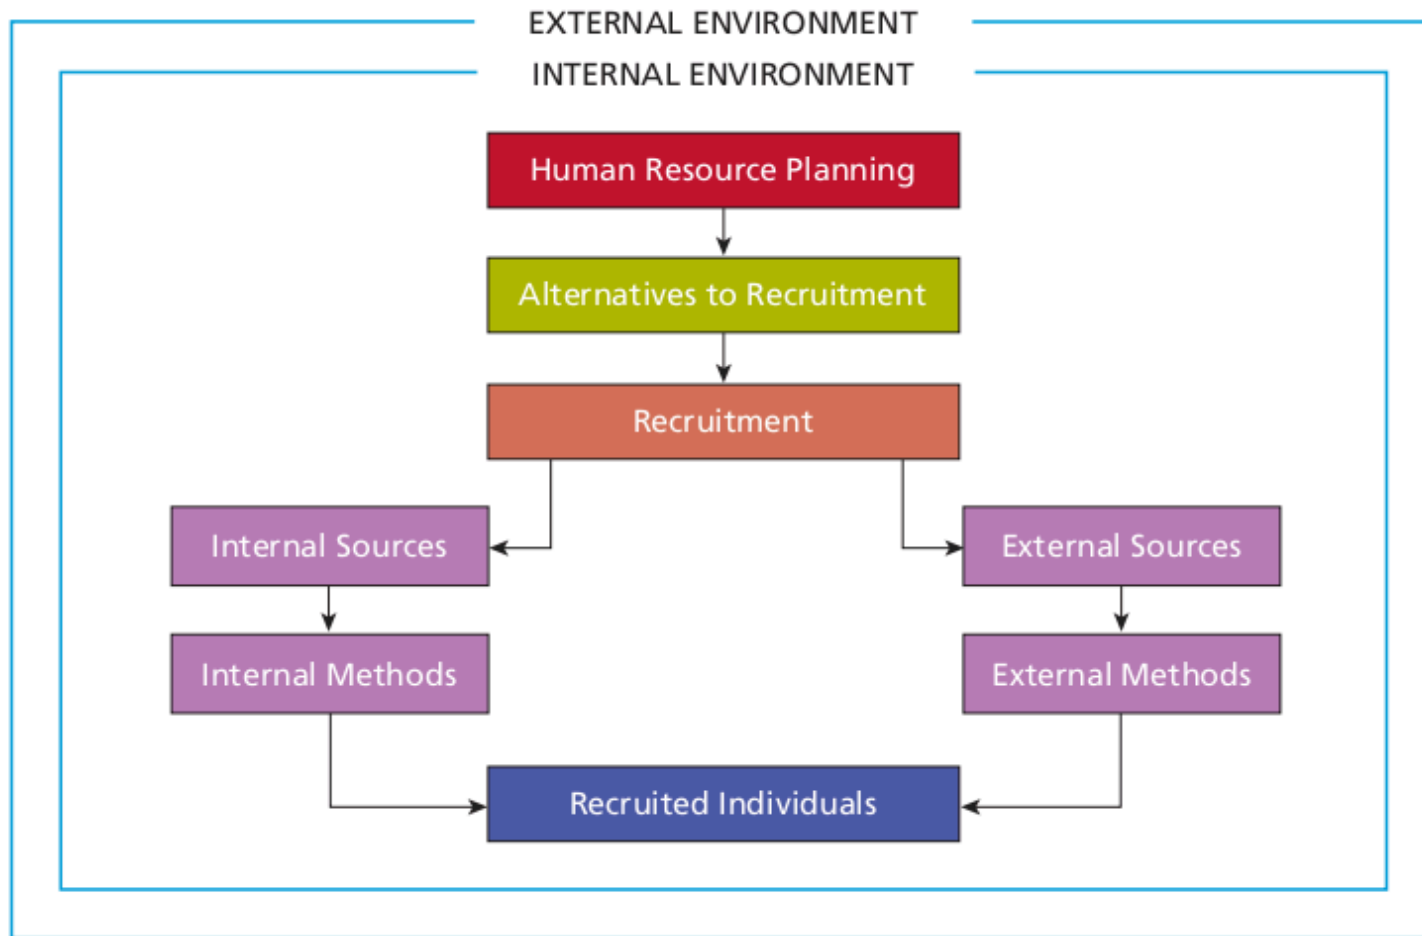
EXTERNAL ENVIRONMENT

INTERNAL ENVIRONMENT

Human Resource Planning

Alternatives to Recruitment

Recruitment

Internal Sources

External Sources

Internal Methods

External Methods

Recruited Individuals